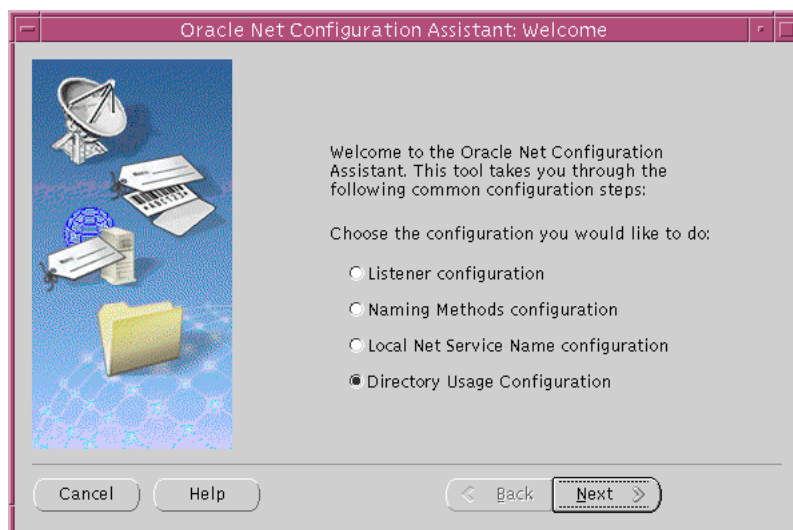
Oracle Net Configuration Assistant: Welcome

Welcome to the Oracle Net Configuration Assistant. This tool takes you through the following common configuration steps:

Choose the configuration you would like to do:

Listener configuration

Naming Methods configuration

Local Net Service Name configuration

Directory Usage Configuration

Cancel

Help

Back

Next